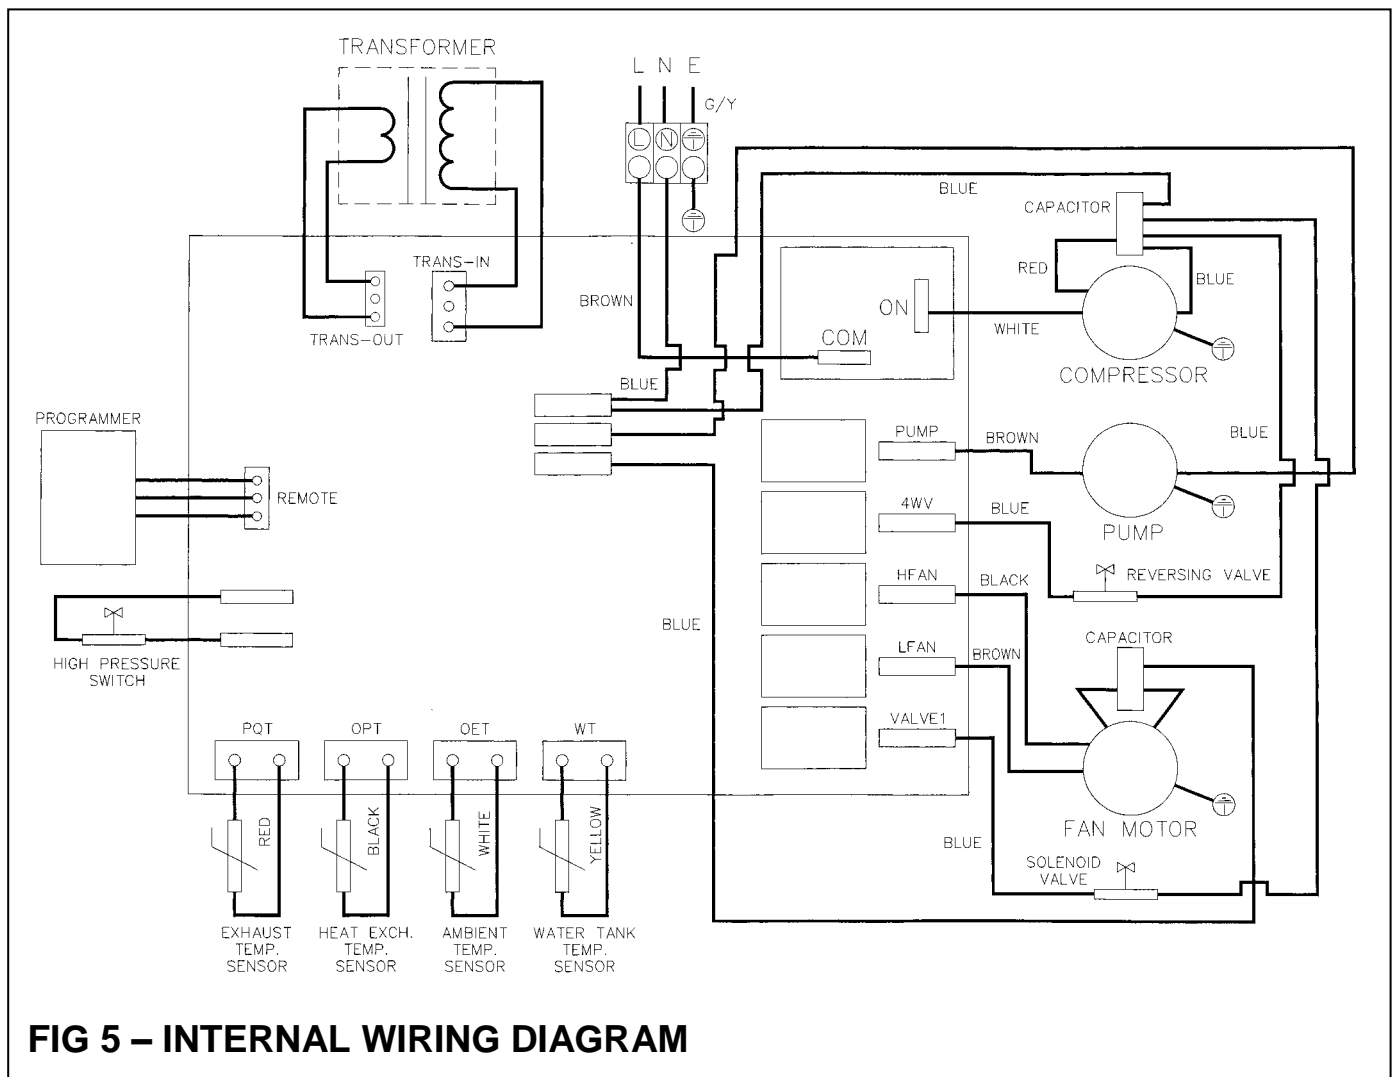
TRANSFORMER

L N E

G/Y

BLUE

CAPACITOR

TRANS-IN

TRANS-OUT

RED

BLUE

BROWN

ON

WHITE

COM

COMPRESSOR

BLUE

PROGRAMMER

REMOTE

PUMP

BROWN

BLUE

PUMP

4WV

BLUE

HFAN

BLACK

REVERSING VALVE

BLUE

LFAN

BROWN

CAPACITOR

HIGH PRESSURE SWITCH

VALVE1

PQT

OPT

OET

WT

FAN MOTOR

RED

BLACK

WHITE

YELLOW

BLUE

SOLENOID VALVE

EXHAUST TEMP. SENSOR

HEAT EXCH. TEMP. SENSOR

AMBIENT TEMP. SENSOR

WATER TANK TEMP. SENSOR

FIG 5 – INTERNAL WIRING DIAGRAM